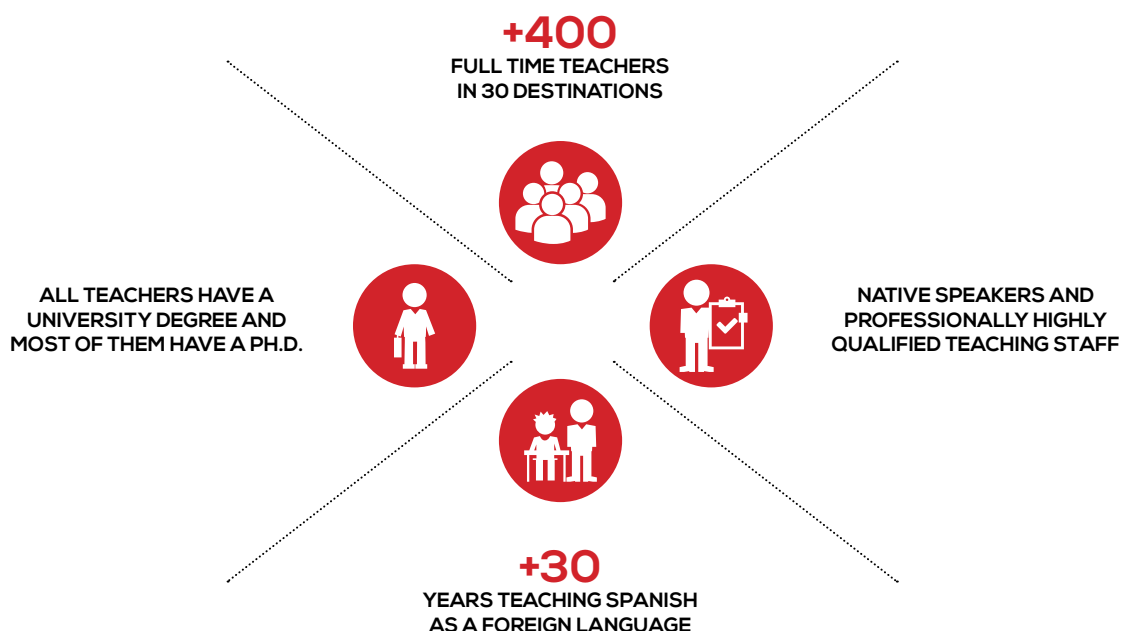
+400
FULL TIME TEACHERS
IN 30 DESTINATIONS

ALL TEACHERS HAVE A UNIVERSITY DEGREE AND MOST OF THEM HAVE A PH.D.

NATIVE SPEAKERS AND PROFESSIONALLY HIGHLY QUALIFIED TEACHING STAFF

+30
YEARS TEACHING SPANISH AS A FOREIGN LANGUAGE